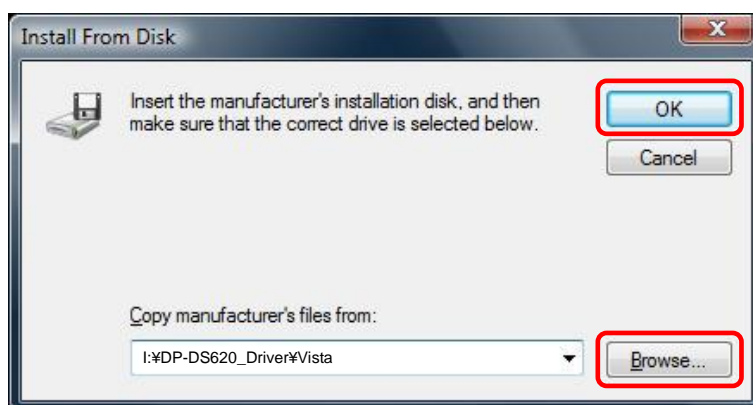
Install From Disk

Insert the manufacturer's installation disk, and then make sure that the correct drive is selected below.

OK

Cancel

Copy manufacturer's files from:

I:¥DP-DS620_Driver¥Vista

Browse...